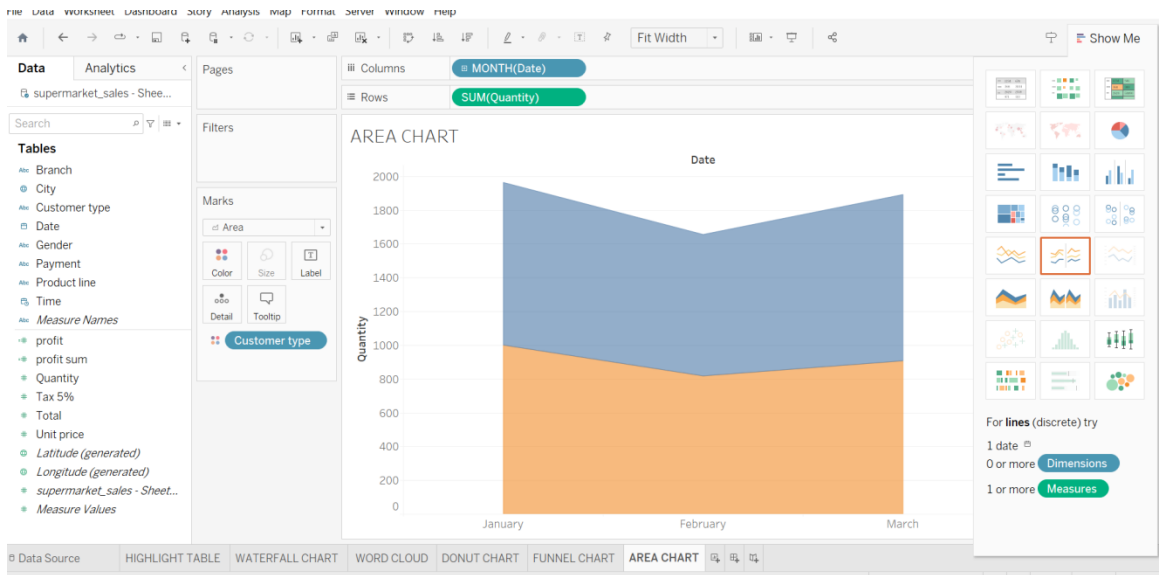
File Data Worksheet Dashboard Story Analysis Map Format Server Window Help

Fit Width

Show Me

Data Analytics

supermarket_sales - Shee...

Search

Tables

Branch
City
Customer type
Date
Gender
Payment
Product line
Time
Measure Names
profit
profit sum
Quantity
Tax 5%
Total
Unit price
Latitude (generated)
Longitude (generated)
supermarket_sales - Sheet...
Measure Values

Pages

Filters

Marks

Area

Color Size Label

Detail Tooltip

Customer type

Columns MONTH(Date)

Rows SUM(Quantity)

AREA CHART

Date

Quantity

2000
1800
1600
1400
1200
1000
800
600
400
200
0

January February March

For lines (discrete) try

1 date

0 or more Dimensions

1 or more Measures

Data Source HIGHLIGHT TABLE WATERFALL CHART WORD CLOUD DONUT CHART FUNNEL CHART AREA CHART